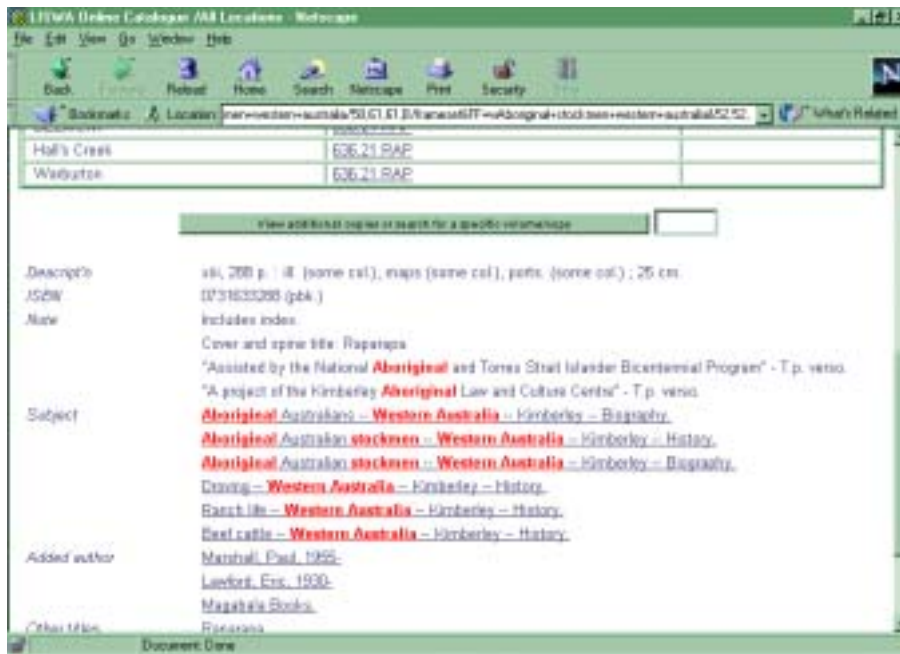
LISWA Online Catalogue /All Locations - Netscape

File Edit View Go Window Help

Back Forward Reload Home Search Netscape Print Security Stop

Bookmarks Location: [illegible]=western+australia/50,61,61,B/frameset&FF=aAboriginal+stockmen+western+australia&52,52, What's Related

| Hall's Creek | 636.21 RAP | |
|---|---|---|
| Warburton | 636.21 RAP | |

View additional copies or search for a specific volume/copy

Descript'n xiii, 288 p. : ill. (some col.), maps (some col.), ports. (some col.) ; 25 cm.
ISBN 0731633288 (pbk.)
Note Includes index.
Cover and spine title: Raparapa
"Assisted by the National Aboriginal and Torres Strait Islander Bicentennial Program" - T.p. verso.
"A project of the Kimberley Aboriginal Law and Culture Centre" - T.p. verso.
Subject Aboriginal Australians -- Western Australia -- Kimberley -- Biography.
Aboriginal Australian stockmen -- Western Australia -- Kimberley -- History.
Aboriginal Australian stockmen -- Western Australia -- Kimberley -- Biography.
Droving -- Western Australia -- Kimberley -- History.
Ranch life -- Western Australia -- Kimberley -- History.
Beef cattle -- Western Australia -- Kimberley -- History.
Added author Marshall, Paul, 1955-
Lawford, Eric, 1930-
Magabala Books.
Other titles Raparapa

Document: Done